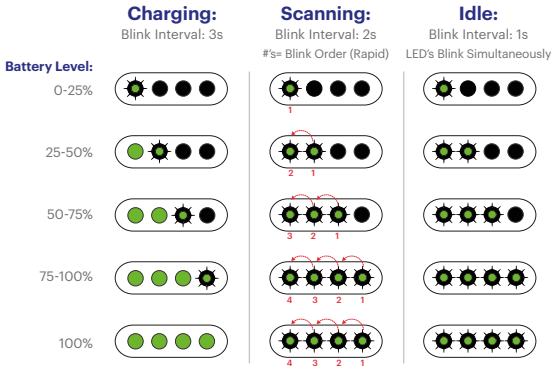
Charging:
Blink Interval: 3s

Scanning:
Blink Interval: 2s
#'s= Blink Order (Rapid)

Idle:
Blink Interval: 1s
LED's Blink Simultaneously

Battery Level:

0-25%
1

25-50%
2 1

50-75%
3 2 1

75-100%
4 3 2 1

100%
4 3 2 1